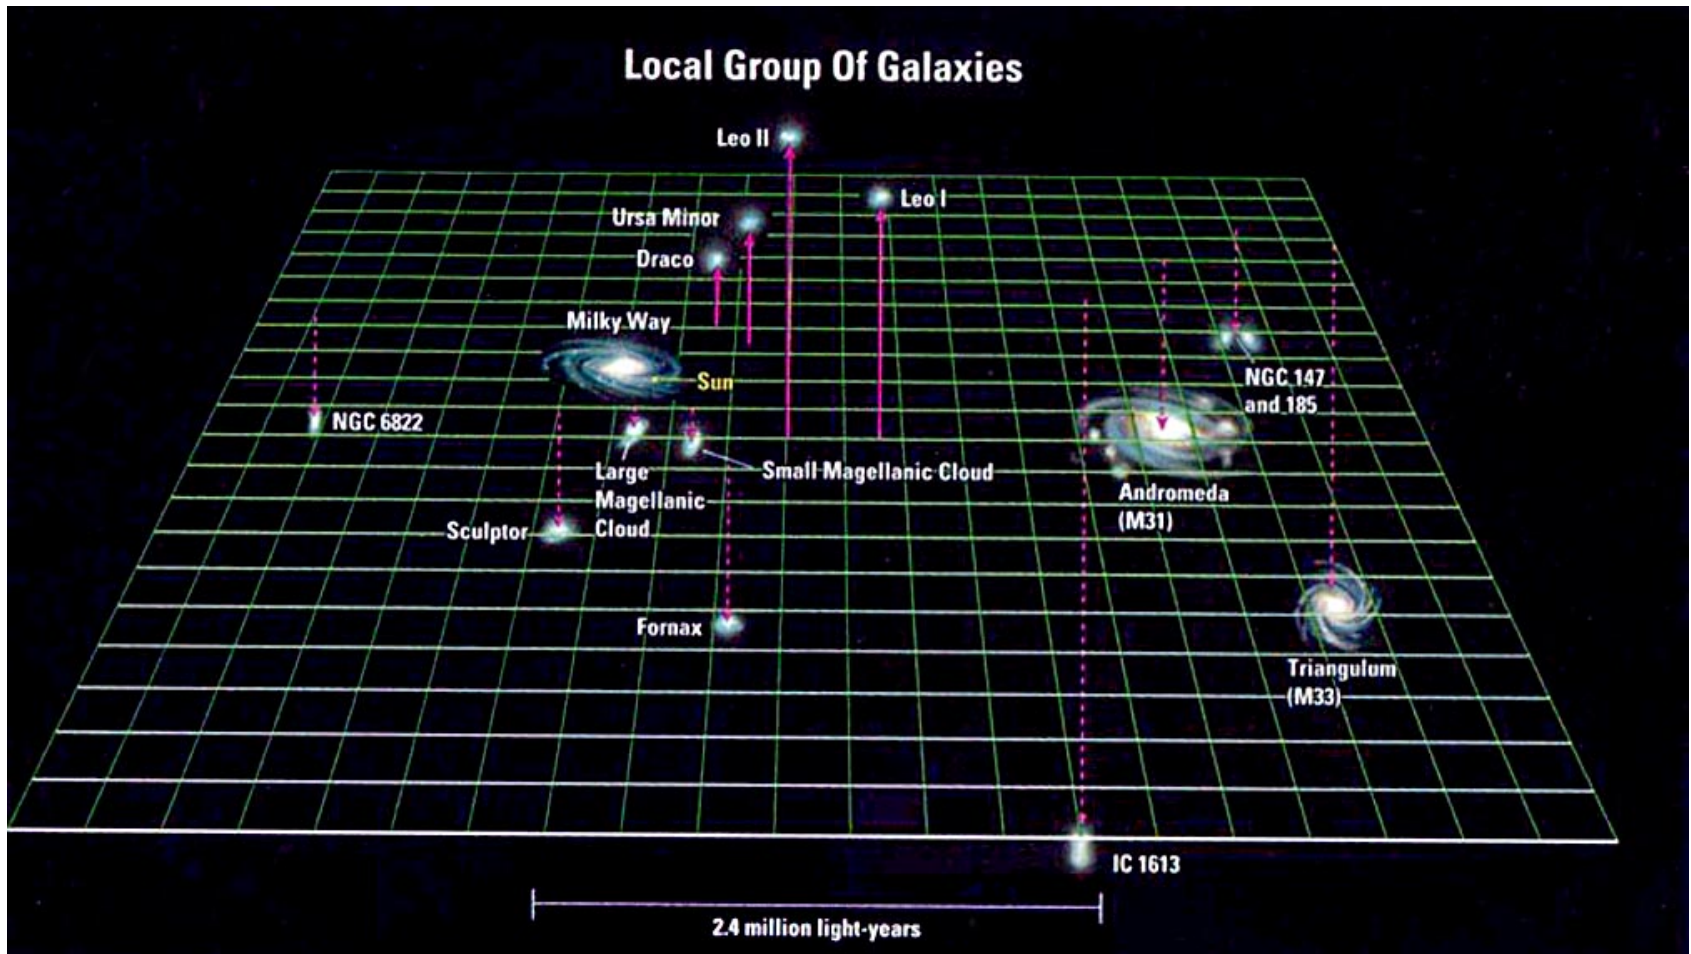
Local Group Of Galaxies

Leo II

Leo I

Ursa Minor

Draco

Milky Way

Sun

NGC 6822

NGC 147 and 185

Andromeda (M31)

Large Magellanic Cloud

Small Magellanic Cloud

Sculptor

Fornax

Triangulum (M33)

IC 1613

2.4 million light-years